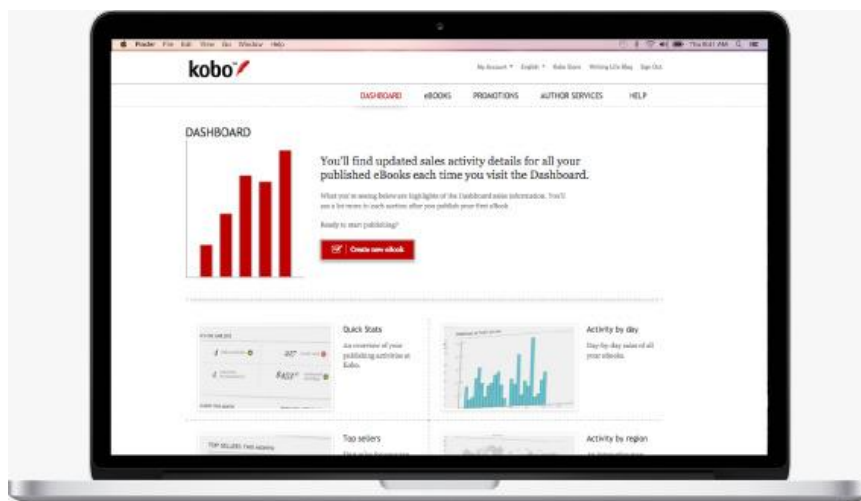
Finder File Edit View Go Window Help

kobo

My Account English Kobo Store Writing Life Blog Sign Out

DASHBOARD eBOOKS PROMOTIONS AUTHOR SERVICES HELP

DASHBOARD

You'll find updated sales activity details for all your published eBooks each time you visit the Dashboard.

What you're seeing below are highlights of the Dashboard sales information. You'll see a lot more in each section after you publish your first eBook.

Ready to start publishing?

Create new eBook

Quick Stats

An overview of your publishing activities at Kobo.

Activity by day

Day-by-day sales of all your ebooks.

Top sellers

Activity by region